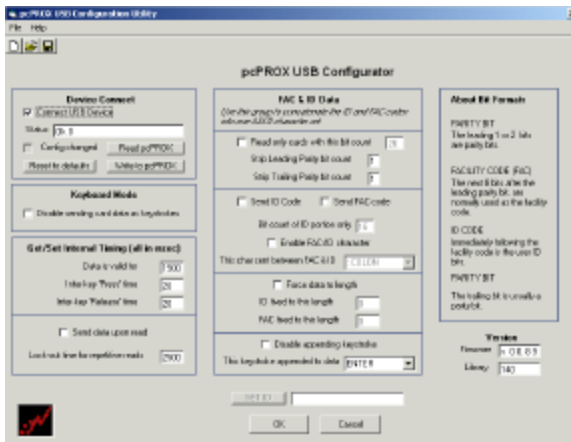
pcPROX USB Configuration Utility
File Help

pcPROX USB Configurator

Device Connect
Connect USB Device
Status Ok 0
Config changed Read pcPROX
Reset to defaults Write to pcPROX

Keyboard Mode
Disable sending card data as keystrokes

Get/Set Internal Timing (all in msec)
Data is valid for 1500
Inter-key "Press" time 20
Inter-key "Release" time 20

Send data upon read
Lock out time for repetitive reads 2000

FAC & ID Data
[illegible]

Read only cards with this bit count 26
Strip Leading Parity bit count 1
Strip Trailing Parity bit count 1

Send ID Code Send FAC code
Bit count of ID portion only 16
Enable FAC/ID character
This char sent between FAC & ID COLON

Force data to length
ID fixed to this length 0
FAC fixed to this length 0

Disable appending keystroke
This keystroke appended to data ENTER

About Bit Formats

PARITY BIT
The leading 1 or 2 bits are parity bits.

FACILITY CODE (FAC)
The next 8 bits after the leading parity bit are normally used as the facility code.

ID CODE
Immediately following the facility code is the user ID bits.

PARITY BIT
The trailing bit is usually a parity bit.

Version
Firmware 4.08.03
Library 140

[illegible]

OK Cancel